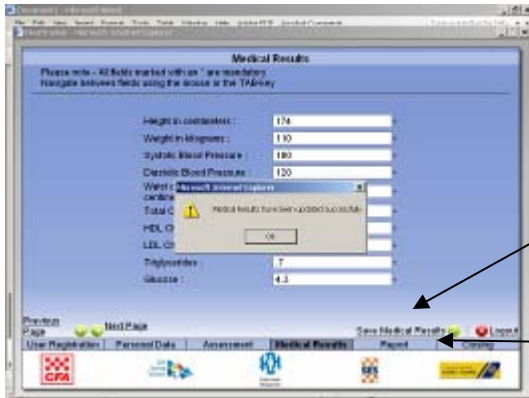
Medical Results

Please note - All fields marked with an * are mandatory
Navigate between fields using the mouse or the TAB key

Height in centimetres : 174 *
Weight in kilograms : 110 *
Systolic Blood Pressure : 180 *
Diastolic Blood Pressure : 120 *
Waist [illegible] centim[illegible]
Total C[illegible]
HDL C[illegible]
LDL C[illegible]
Triglycerides : 7 *
Glucose : 4.3 *

Microsoft Internet Explorer
Medical Results have been updated successfully
OK

Previous Page
Next Page
Save Medical Results
Logout

User Registration | Personal Data | Assessment | Medical Results | Report | Closing

CFA